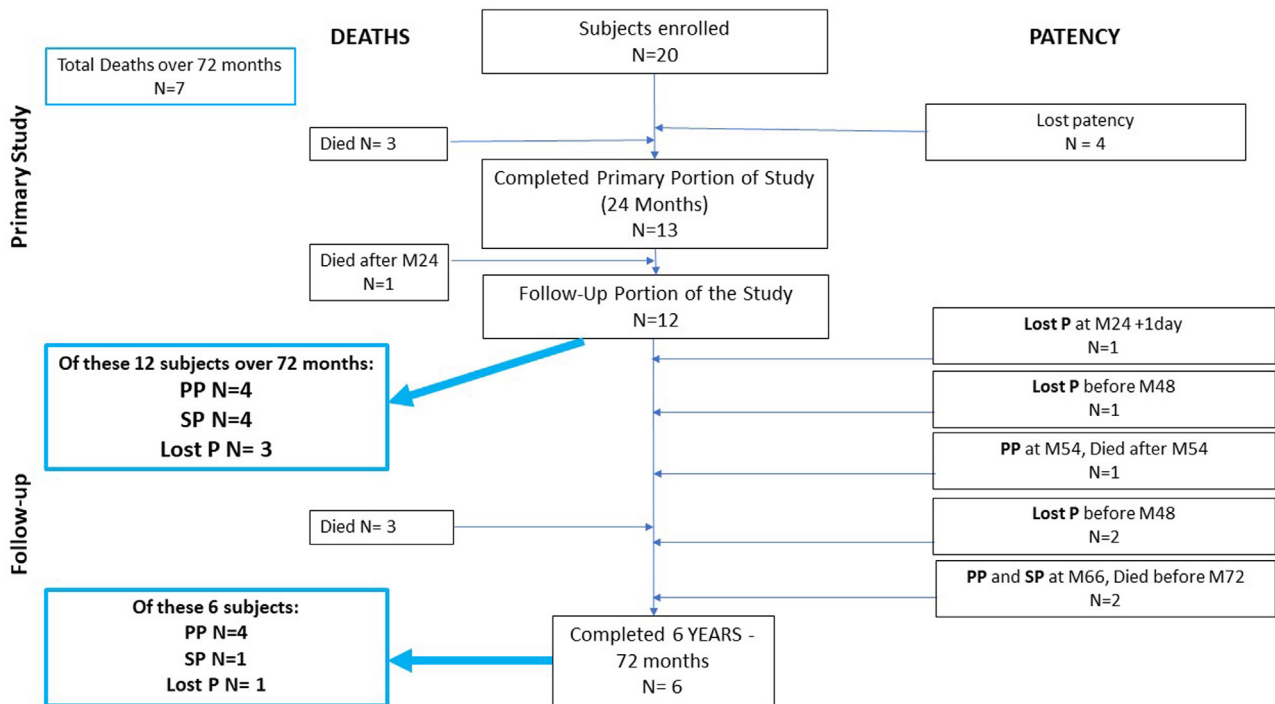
DEATHS

Subjects enrolled
N=20

PATENCY

Total Deaths over 72 months
N=7

Primary Study

Died N= 3

Lost patency
N = 4

Completed Primary Portion of Study
(24 Months)
N=13

Died after M24
N=1

Follow-Up Portion of the Study
N=12

Lost P at M24 +1day
N=1

Of these 12 subjects over 72 months:
PP N=4
SP N=4
Lost P N= 3

Lost P before M48
N=1

PP at M54, Died after M54
N=1

Follow-up

Died N= 3

Lost P before M48
N=2

PP and SP at M66, Died before M72
N=2

Of these 6 subjects:
PP N=4
SP N=1
Lost P N= 1

Completed 6 YEARS -
72 months
N= 6